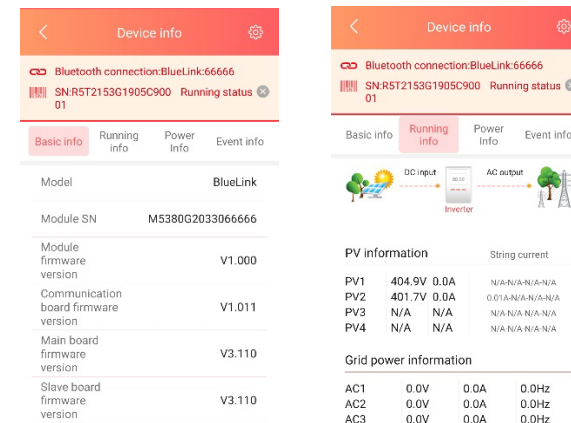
Device info

Bluetooth connection:BlueLink:66666

SN:R5T2153G1905C900 01 Running status

Basic info | Running info | Power Info | Event info

| | |
|---|---|
| Model | BlueLink |
| Module SN | M5380G2033066666 |
| Module firmware version | V1.000 |
| Communication board firmware version | V1.011 |
| Main board firmware version | V3.110 |
| Slave board firmware version | V3.110 |

Device info

Bluetooth connection:BlueLink:66666

SN:R5T2153G1905C900 01 Running status

Basic info | Running info | Power Info | Event info

DC input

AC output

Inverter

PV information

String current

| | | | |
|---|---|---|---|
| PV1 | 404.9V | 0.0A | N/A-N/A-N/A-N/A |
| PV2 | 401.7V | 0.0A | 0.01A-N/A-N/A-N/A |
| PV3 | N/A | N/A | N/A-N/A-N/A-N/A |
| PV4 | N/A | N/A | N/A-N/A-N/A-N/A |

Grid power information

| | | | |
|---|---|---|---|
| AC1 | 0.0V | 0.0A | 0.0Hz |
| AC2 | 0.0V | 0.0A | 0.0Hz |
| AC3 | 0.0V | 0.0A | 0.0Hz |